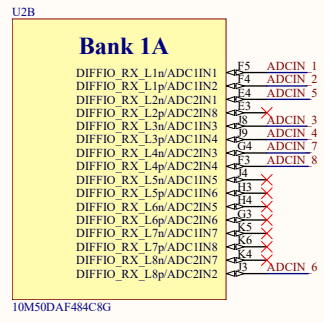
U2B

Bank 1A

DIFFIO_RX_L1n/ADC1IN1
DIFFIO_RX_L1p/ADC1IN2
DIFFIO_RX_L2n/ADC2IN1
DIFFIO_RX_L2p/ADC2IN8
DIFFIO_RX_L3n/ADC1IN3
DIFFIO_RX_L3p/ADC1IN4
DIFFIO_RX_L4n/ADC2IN3
DIFFIO_RX_L4p/ADC2IN4
DIFFIO_RX_L5n/ADC1IN5
DIFFIO_RX_L5p/ADC1IN6
DIFFIO_RX_L6n/ADC2IN5
DIFFIO_RX_L6p/ADC2IN6
DIFFIO_RX_L7n/ADC1IN7
DIFFIO_RX_L7p/ADC1IN8
DIFFIO_RX_L8n/ADC2IN7
DIFFIO_RX_L8p/ADC2IN2

F5 ADCIN 1
F4 ADCIN 2
E4 ADCIN 5
E3
J8 ADCIN 3
J9 ADCIN 4
G4 ADCIN 7
F3 ADCIN 8
J4
H3
H4
G3
K5
K6
K4
J3 ADCIN 6

10M50DAF484C8G